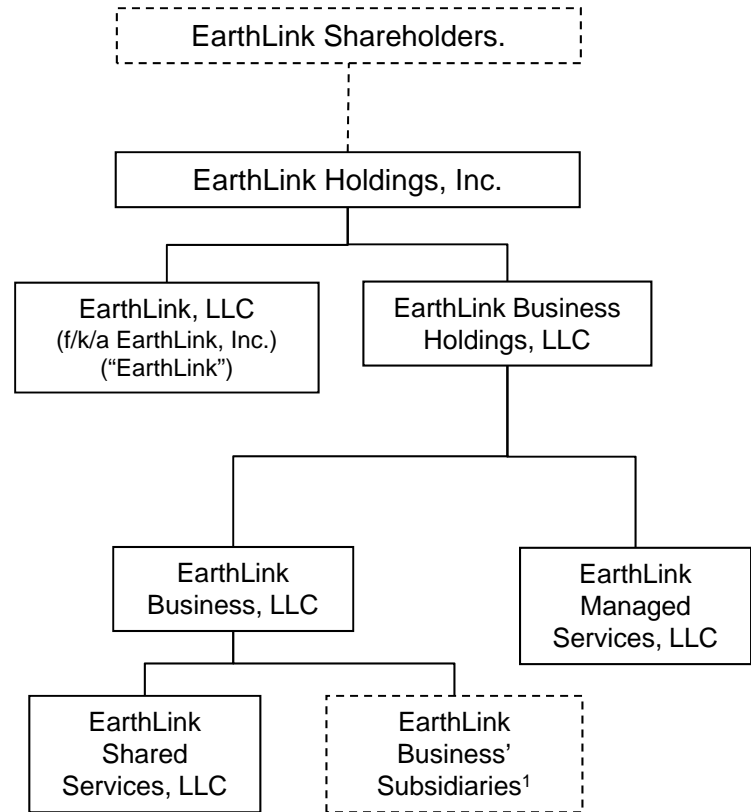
EarthLink Shareholders.

EarthLink Holdings, Inc.

EarthLink, LLC
(f/k/a EarthLink, Inc.)
("EarthLink")

EarthLink Business Holdings, LLC

EarthLink Business, LLC

EarthLink Managed Services, LLC

EarthLink Shared Services, LLC

EarthLink Business' Subsidiaries$^1$